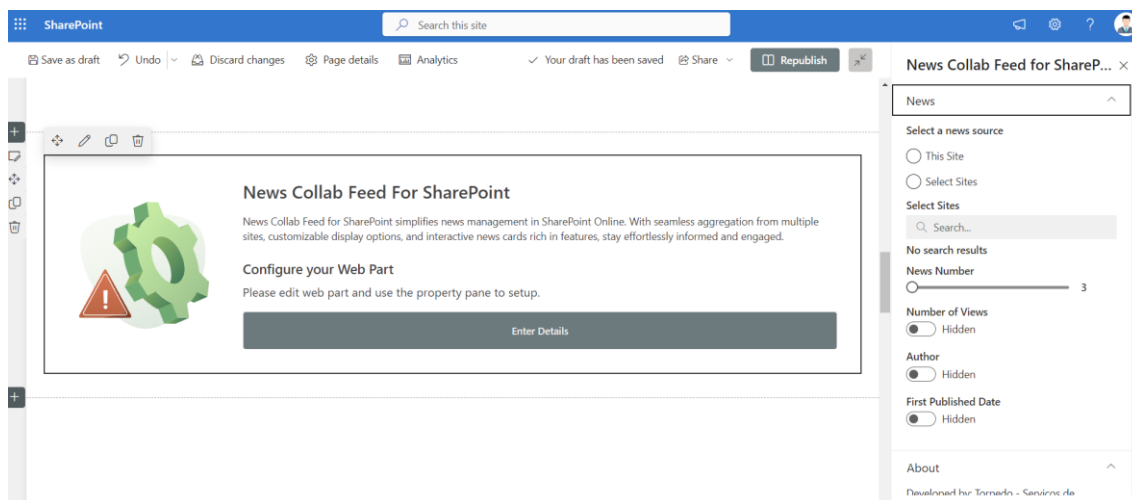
SharePoint

Search this site

Save as draft Undo Discard changes Page details Analytics

Your draft has been saved Share Republish

News Collab Feed for ShareP...

News

Select a news source

This Site

Select Sites

Select Sites

Search...

No search results

News Number

3

Number of Views

Hidden

Author

Hidden

First Published Date

Hidden

About

Developed by: Tornedo - Servicos de

News Collab Feed For SharePoint

News Collab Feed for SharePoint simplifies news management in SharePoint Online. With seamless aggregation from multiple sites, customizable display options, and interactive news cards rich in features, stay effortlessly informed and engaged.

Configure your Web Part

Please edit web part and use the property pane to setup.

Enter Details